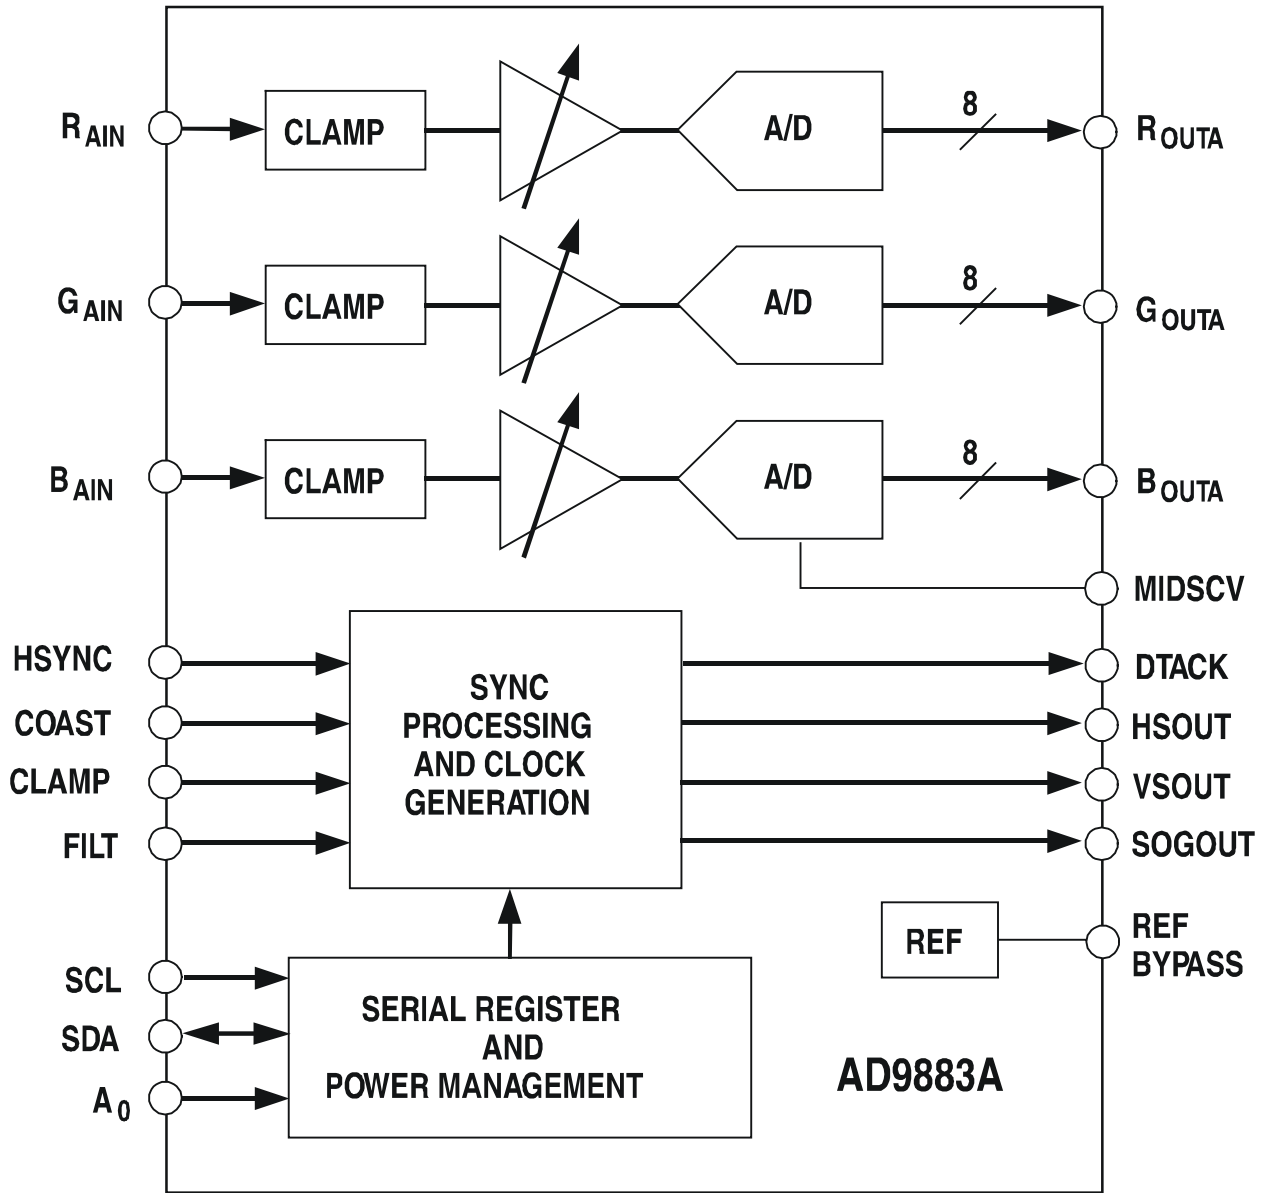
$R_{AIN}$
CLAMP
A/D
8
$R_{OUTA}$

$G_{AIN}$
CLAMP
A/D
8
$G_{OUTA}$

$B_{AIN}$
CLAMP
A/D
8
$B_{OUTA}$

MIDSCV

HSYNC
COAST
CLAMP
FILT

SYNC PROCESSING AND CLOCK GENERATION

DTACK
HSOUT
VSOUT
SOGOUT

REF
REF BYPASS

SCL
SDA
$A_0$

SERIAL REGISTER AND POWER MANAGEMENT

AD9883A